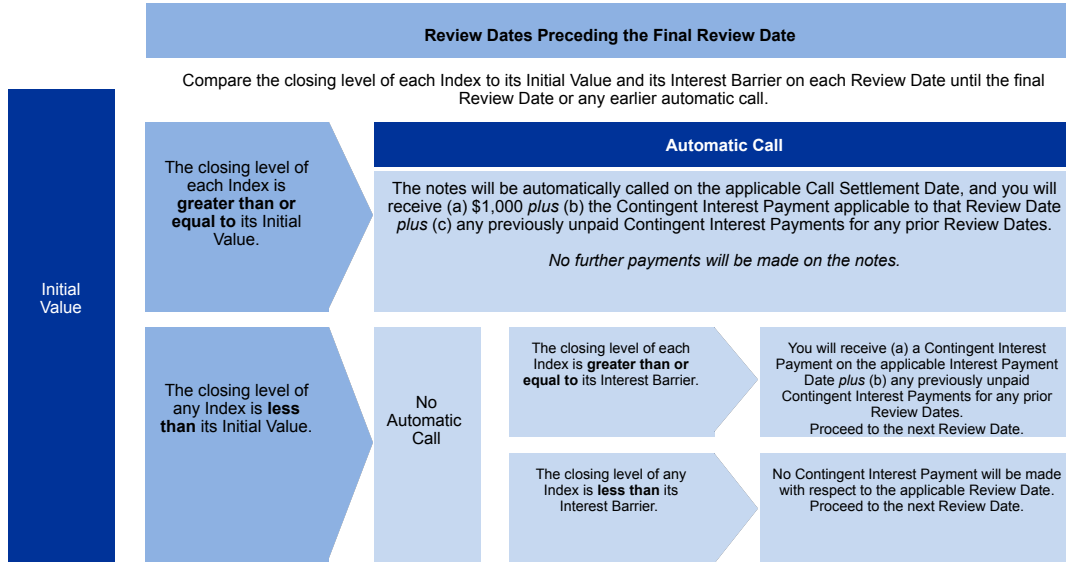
Review Dates Preceding the Final Review Date

Compare the closing level of each Index to its Initial Value and its Interest Barrier on each Review Date until the final Review Date or any earlier automatic call.

Initial Value

The closing level of each Index is **greater than or equal to** its Initial Value.

Automatic Call

The notes will be automatically called on the applicable Call Settlement Date, and you will receive (a) $1,000 *plus* (b) the Contingent Interest Payment applicable to that Review Date *plus* (c) any previously unpaid Contingent Interest Payments for any prior Review Dates.

*No further payments will be made on the notes.*

The closing level of any Index is **less than** its Initial Value.

No Automatic Call

The closing level of each Index is **greater than or equal to** its Interest Barrier.

You will receive (a) a Contingent Interest Payment on the applicable Interest Payment Date *plus* (b) any previously unpaid Contingent Interest Payments for any prior Review Dates.
Proceed to the next Review Date.

The closing level of any Index is **less than** its Interest Barrier.

No Contingent Interest Payment will be made with respect to the applicable Review Date.
Proceed to the next Review Date.